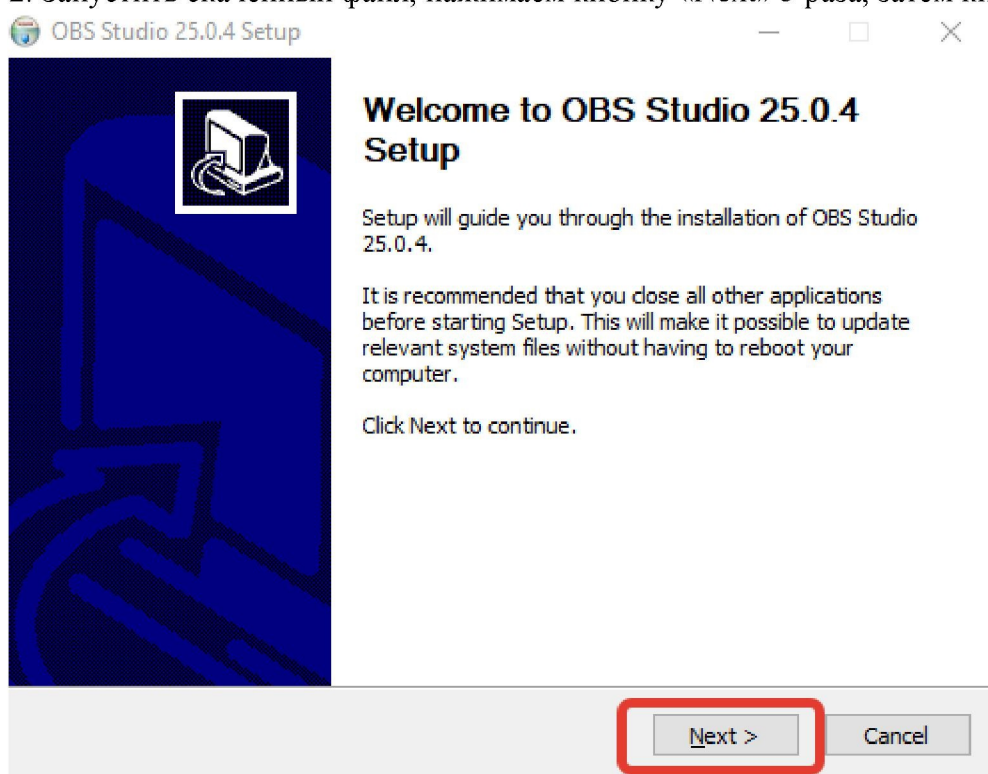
2. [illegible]

OBS Studio 25.0.4 Setup

Welcome to OBS Studio 25.0.4 Setup

Setup will guide you through the installation of OBS Studio 25.0.4.

It is recommended that you close all other applications before starting Setup. This will make it possible to update relevant system files without having to reboot your computer.

Click Next to continue.

Next >

Cancel